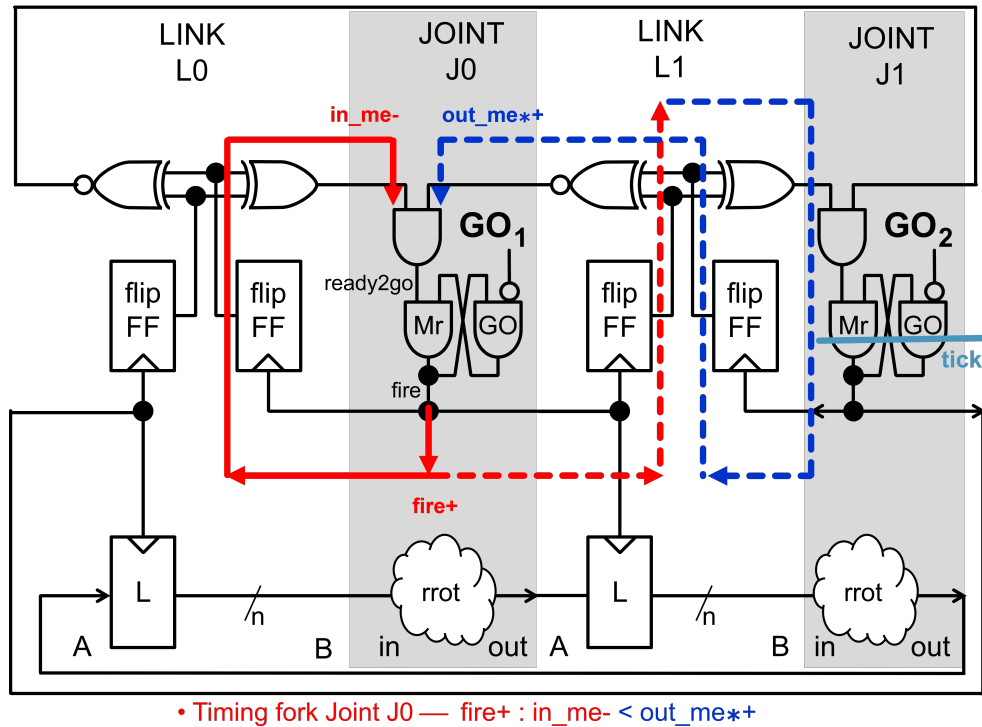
LINK
L0

JOINT
J0

LINK
L1

JOINT
J1

in_me-

out_me∗+

$GO_1$

$GO_2$

ready2go

flip
FF

flip
FF

Mr

GO

flip
FF

flip
FF

Mr

GO

tick

fire

fire+

L

n

rrot

L

n

rrot

A

B

in

out

A

B

in

out

• Timing fork Joint J0 — fire+ : in_me- < out_me∗+